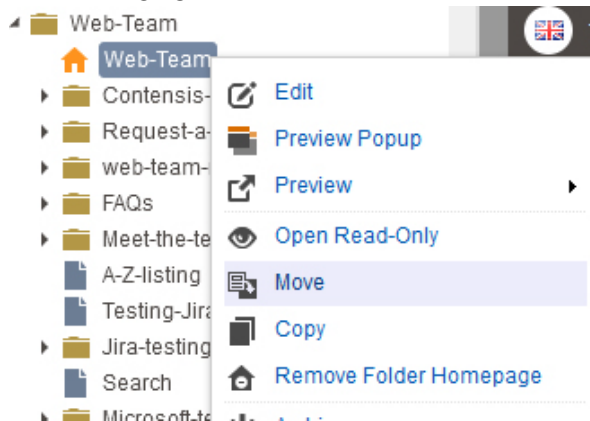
Web-Team
Web-Team
Contensis-
Request-a-
web-team-
FAQs
Meet-the-te
A-Z-listing
Testing-Jira
Jira-testing
Search
Microsoft-te

Edit
Preview Popup
Preview
Open Read-Only
Move
Copy
Remove Folder Homepage
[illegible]